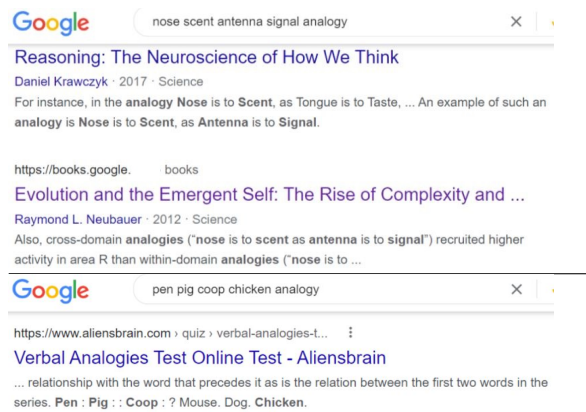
Google nose scent antenna signal analogy ×

Reasoning: The Neuroscience of How We Think

Daniel Krawczyk · 2017 · Science

For instance, in the analogy Nose is to Scent, as Tongue is to Taste, ... An example of such an analogy is Nose is to Scent, as Antenna is to Signal.

https://books.google. books

Evolution and the Emergent Self: The Rise of Complexity and ...

Raymond L. Neubauer · 2012 · Science

Also, cross-domain analogies ("nose is to scent as antenna is to signal") recruited higher activity in area R than within-domain analogies ("nose is to ...

Google pen pig coop chicken analogy ×

https://www.aliensbrain.com › quiz › verbal-analogies-t... ⋮

Verbal Analogies Test Online Test - Aliensbrain

... relationship with the word that precedes it as is the relation between the first two words in the series. Pen : Pig : : Coop : ? Mouse. Dog. Chicken.